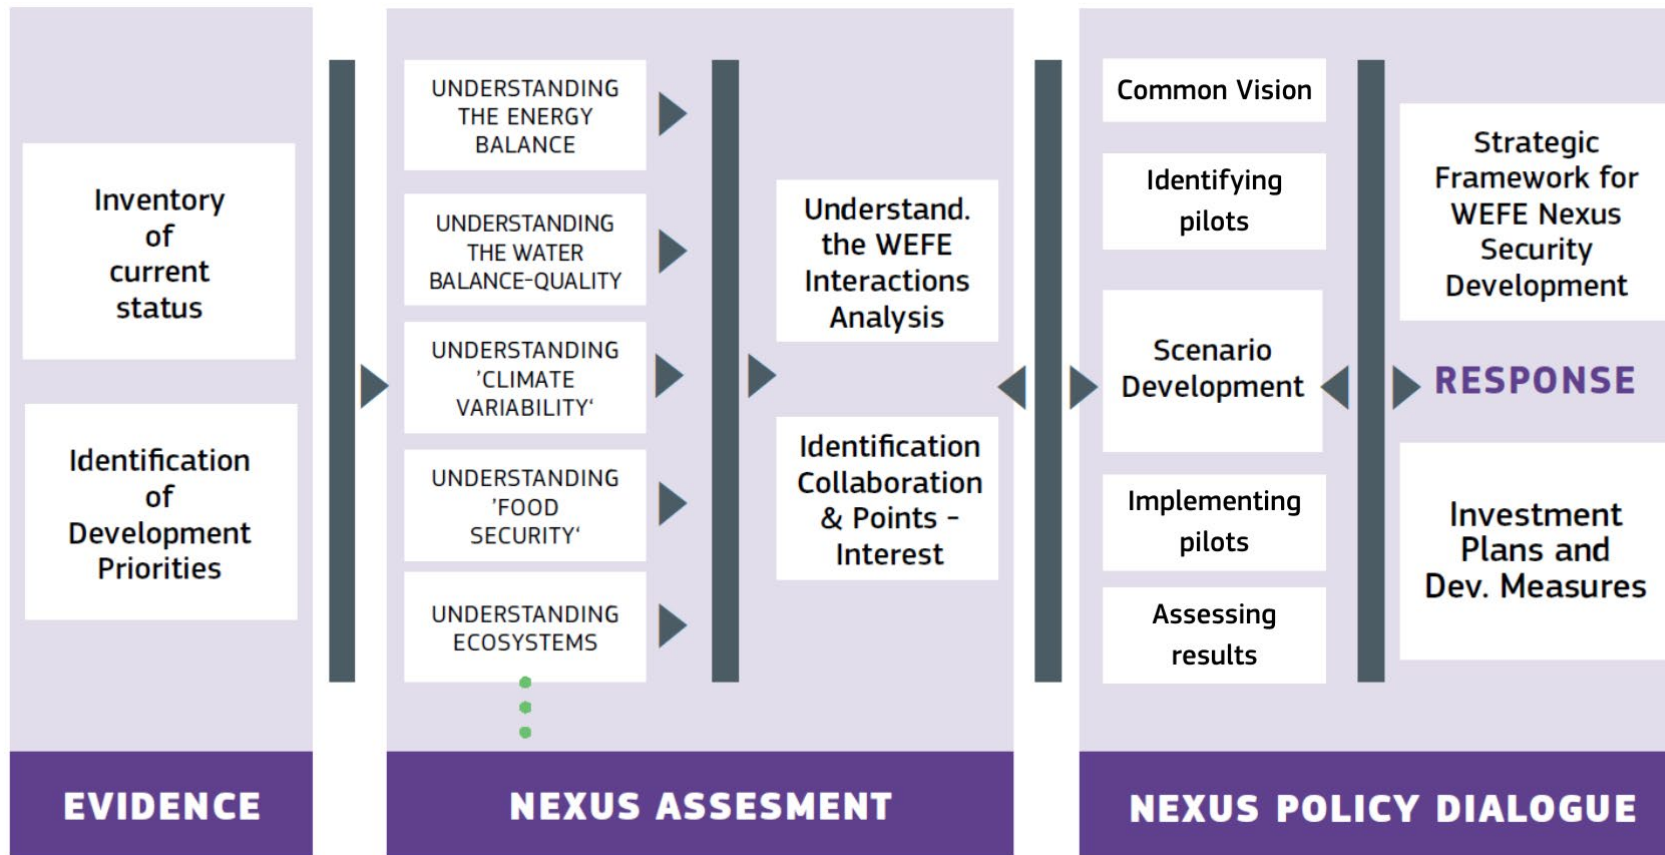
Inventory of current status

Identification of Development Priorities

EVIDENCE

UNDERSTANDING THE ENERGY BALANCE

UNDERSTANDING THE WATER BALANCE-QUALITY

UNDERSTANDING 'CLIMATE VARIABILITY'

UNDERSTANDING 'FOOD SECURITY'

UNDERSTANDING ECOSYSTEMS

Understand. the WEFE Interactions Analysis

Identification Collaboration & Points - Interest

NEXUS ASSESMENT

Common Vision

Identifying pilots

Scenario Development

Implementing pilots

Assessing results

Strategic Framework for WEFE Nexus Security Development

RESPONSE

Investment Plans and Dev. Measures

NEXUS POLICY DIALOGUE